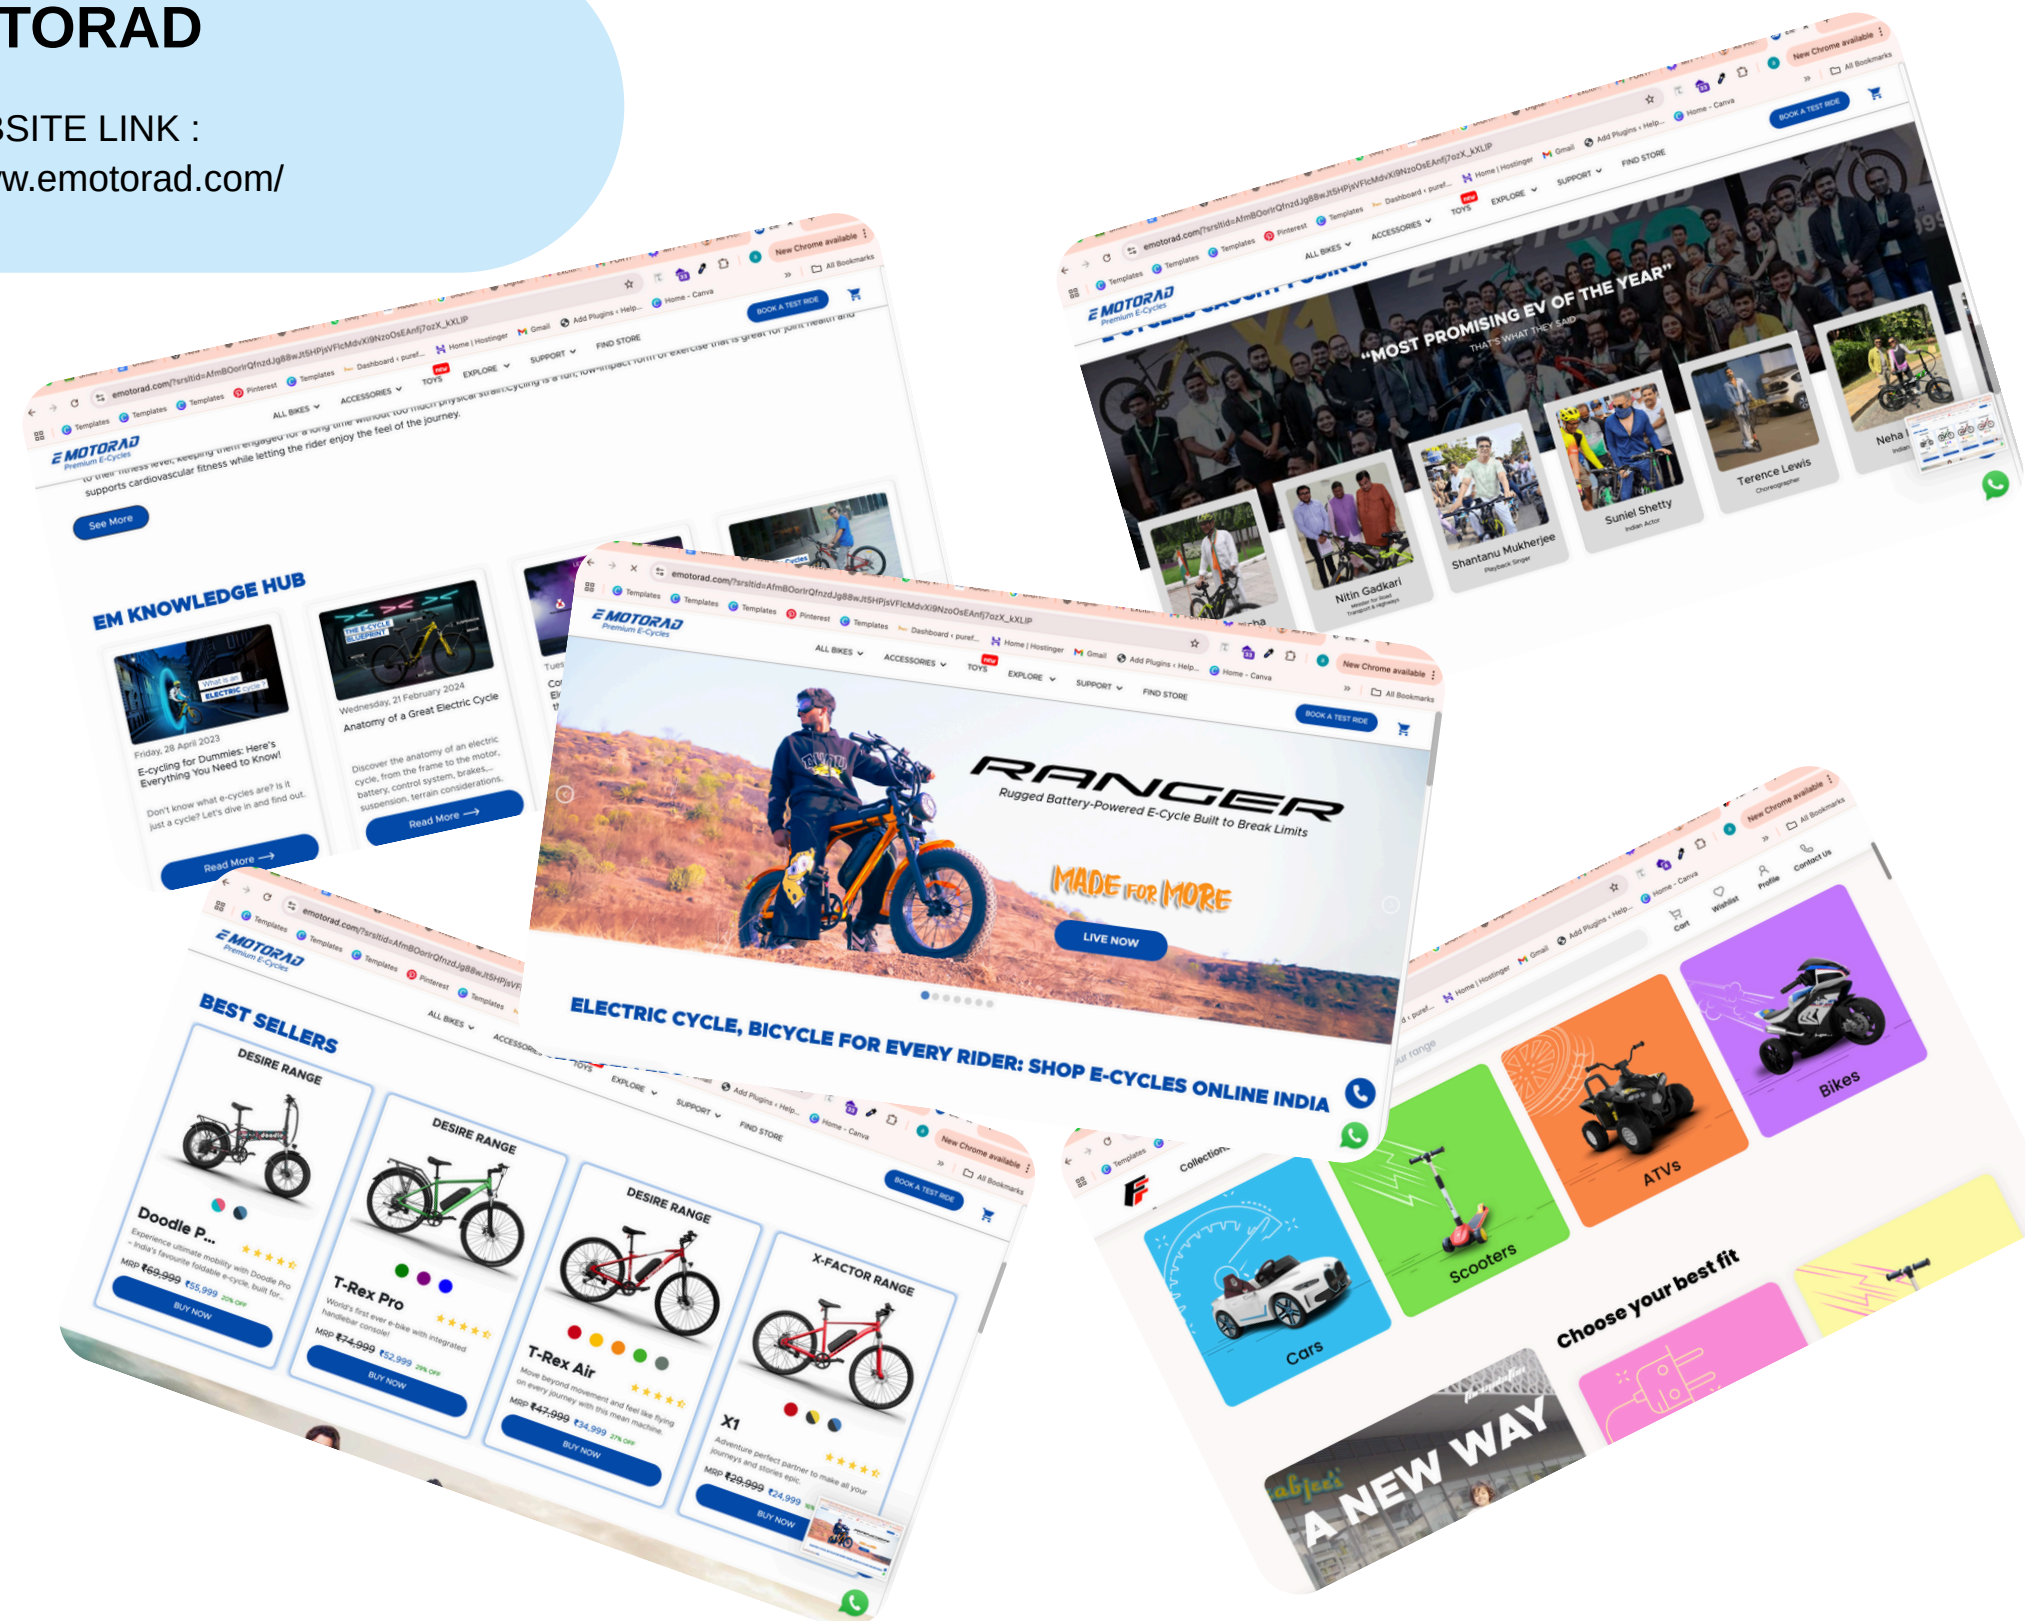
TORAD

SITE LINK :
w.emotorad.com/

EMOTORAD
Premium E-Cycles

ALL BIKES ACCESSORIES TOYS EXPLORE SUPPORT FIND STORE BOOK A TEST RIDE

supports cardiovascular fitness while letting the rider enjoy the feel of the journey.

See More

EM KNOWLEDGE HUB

Friday, 28 April 2023
E-cycling for Dummies: Here's Everything You Need to Know!
Don't know what e-cycles are? Is it just a cycle? Let's dive in and find out.
Read More

Wednesday, 21 February 2024
Anatomy of a Great Electric Cycle
Discover the anatomy of an electric cycle, from the frame to the motor, battery, control system, brakes, suspension, terrain considerations.
Read More

"MOST PROMISING EV OF THE YEAR"
THAT'S WHAT THEY SAID

Nitin Gadkari
Shantanu Mukherjee
Playback Singer
Suniel Shetty
Indian Actor
Terence Lewis
Choreographer
Neha

RANGER
Rugged Battery-Powered E-Cycle Built to Break Limits
MADE FOR MORE
LIVE NOW

ELECTRIC CYCLE, BICYCLE FOR EVERY RIDER: SHOP E-CYCLES ONLINE INDIA

BEST SELLERS

DESIRE RANGE
Doodle P...
Experience ultimate mobility with Doodle Pro - India's favourite foldable e-cycle, built for...
MRP ₹69,999 ₹55,999 20% OFF
BUY NOW

DESIRE RANGE
T-Rex Pro
World's first ever e-bike with integrated handlebar console!
MRP ₹74,999 ₹52,999 29% OFF
BUY NOW

DESIRE RANGE
T-Rex Air
Move beyond movement and feel like flying on every journey with this mean machine.
MRP ₹47,999 ₹34,999 27% OFF
BUY NOW

X-FACTOR RANGE
X1
Adventure perfect partner to make all your journeys and stories epic.
MRP ₹29,999 ₹24,999
BUY NOW

Collection
Cart Wishlist Profile Contact Us
Cars
Scooters
ATVs
Bikes
Choose your best fit
A NEW WAY